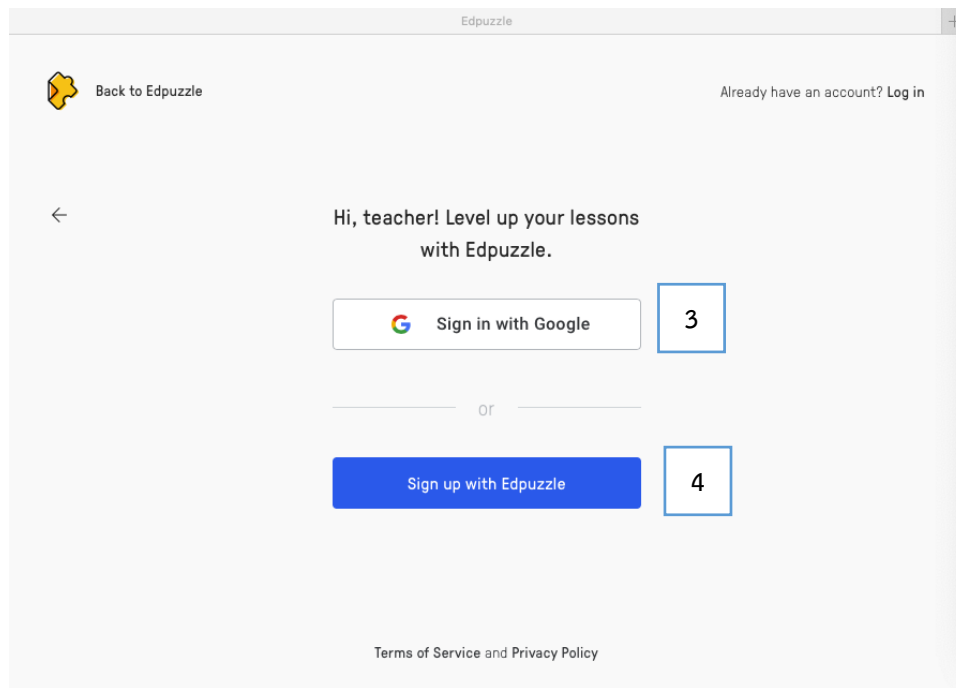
Edpuzzle

Back to Edpuzzle

Already have an account? Log in

Hi, teacher! Level up your lessons with Edpuzzle.

Sign in with Google

3

or

Sign up with Edpuzzle

4

Terms of Service and Privacy Policy